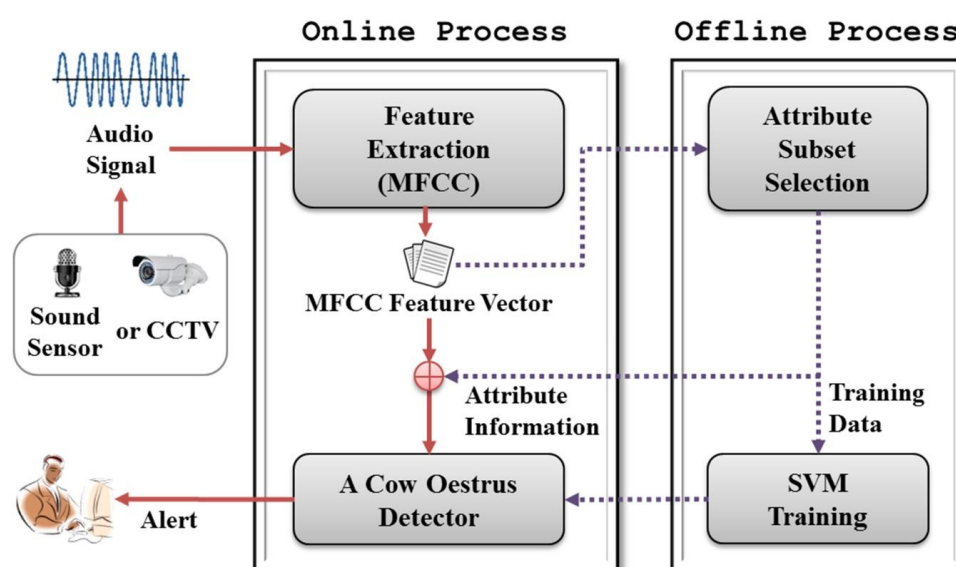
Online Process

Offline Process

Audio Signal

Sound Sensor

or CCTV

Feature Extraction (MFCC)

MFCC Feature Vector

Attribute Information

A Cow Oestrus Detector

Alert

Attribute Subset Selection

Training Data

SVM Training